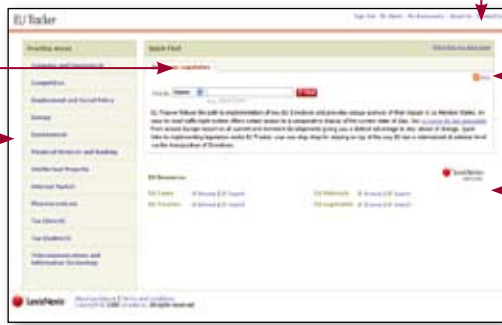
EU Tracker

Sign Out | My Alerts | My Bookmarks | About Us | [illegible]

Practice Areas

Company and Commercial

Competition

Employment and Social Policy

Energy

Environment

Financial Services and Banking

Intellectual Property

Internal Market

Pharmaceuticals

Tax (Direct)

Tax (Indirect)

Telecommunications and Information Technology

Quick Find

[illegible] Legislation

Find By Name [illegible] Find

EU Tracker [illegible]

EU Resources

EU Cases
EU Treaties
EU Materials
EU Legislation

LexisNexis

About LexisNexis | Terms and Conditions
Copyright © 2008 LexisNexis. All rights reserved.